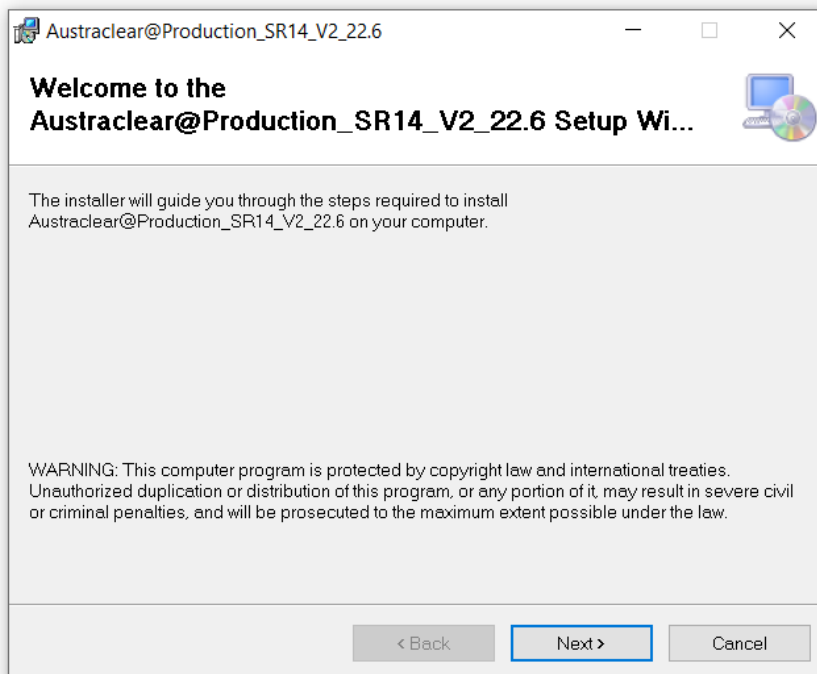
Austraclear@Production_SR14_V2_22.6

Welcome to the Austraclear@Production_SR14_V2_22.6 Setup Wi...

The installer will guide you through the steps required to install Austraclear@Production_SR14_V2_22.6 on your computer.

WARNING: This computer program is protected by copyright law and international treaties. Unauthorized duplication or distribution of this program, or any portion of it, may result in severe civil or criminal penalties, and will be prosecuted to the maximum extent possible under the law.

< Back

Next >

Cancel